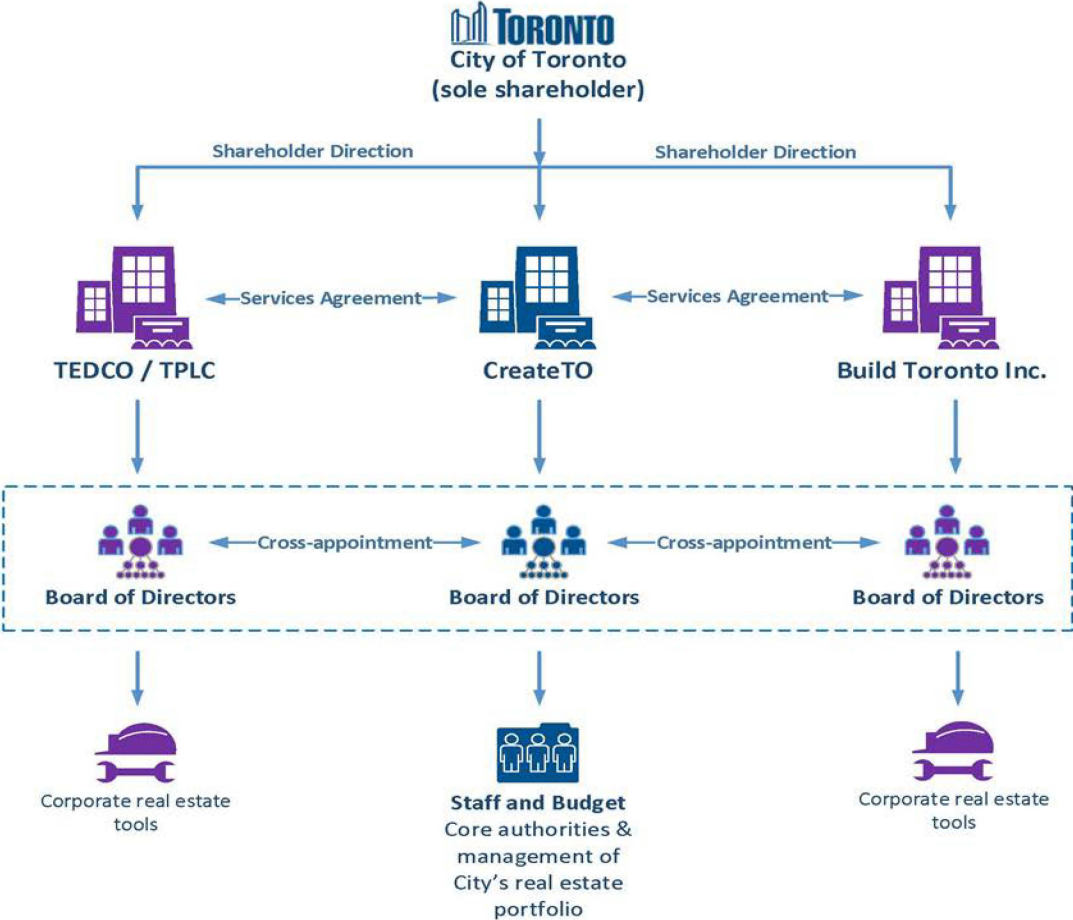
TORONTO
City of Toronto
(sole shareholder)

Shareholder Direction

Shareholder Direction

Services Agreement

Services Agreement

TEDCO / TPLC

CreateTO

Build Toronto Inc.

Cross-appointment

Cross-appointment

Board of Directors

Board of Directors

Board of Directors

Corporate real estate tools

Staff and Budget
Core authorities & management of City's real estate portfolio

Corporate real estate tools